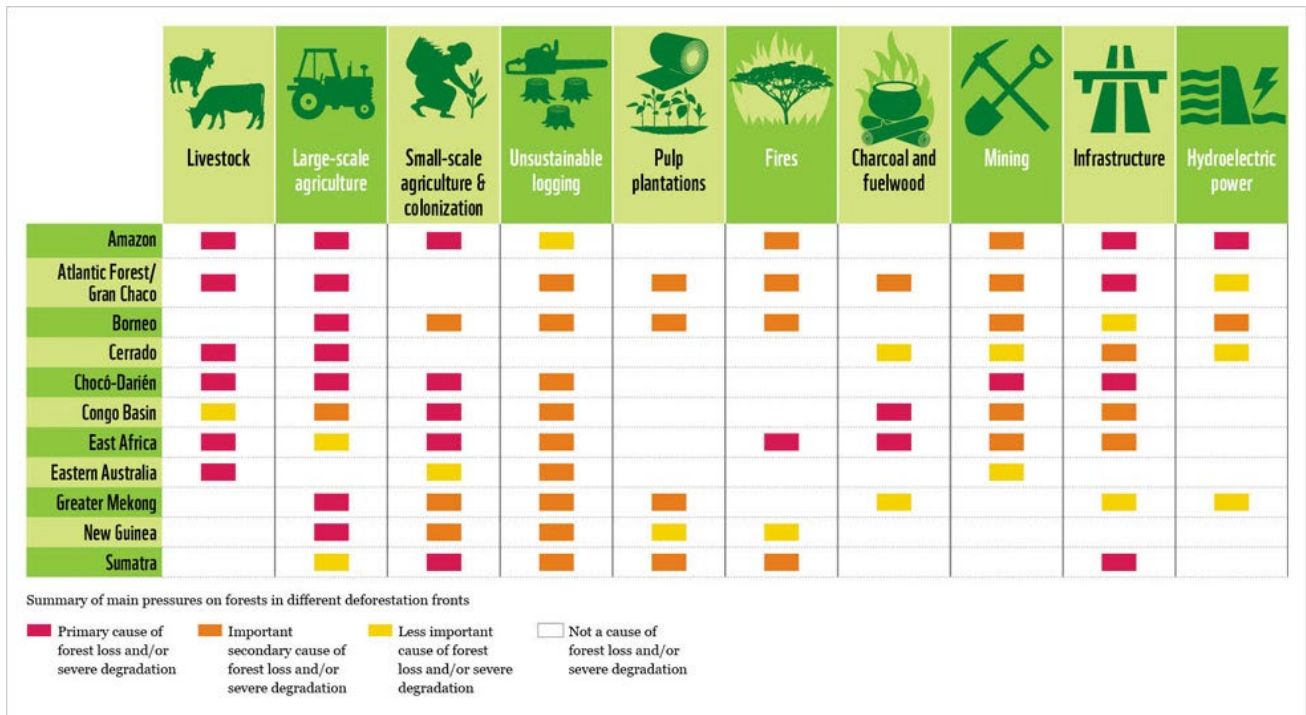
| | Livestock | Large-scale agriculture | Small-scale agriculture & colonization | Unsustainable logging | Pulp plantations | Fires | Charcoal and fuelwood | Mining | Infrastructure | Hydroelectric power |
|---|---|---|---|---|---|---|---|---|---|---|
| Amazon | | | | | | | | | | |
| Atlantic Forest/ Gran Chaco | | | | | | | | | | |
| Borneo | | | | | | | | | | |
| Cerrado | | | | | | | | | | |
| Chocó-Darién | | | | | | | | | | |
| Congo Basin | | | | | | | | | | |
| East Africa | | | | | | | | | | |
| Eastern Australia | | | | | | | | | | |
| Greater Mekong | | | | | | | | | | |
| New Guinea | | | | | | | | | | |
| Sumatra | | | | | | | | | | |

Summary of main pressures on forests in different deforestation fronts

Primary cause of forest loss and/or severe degradation

Important secondary cause of forest loss and/or severe degradation

Less important cause of forest loss and/or severe degradation

Not a cause of forest loss and/or severe degradation